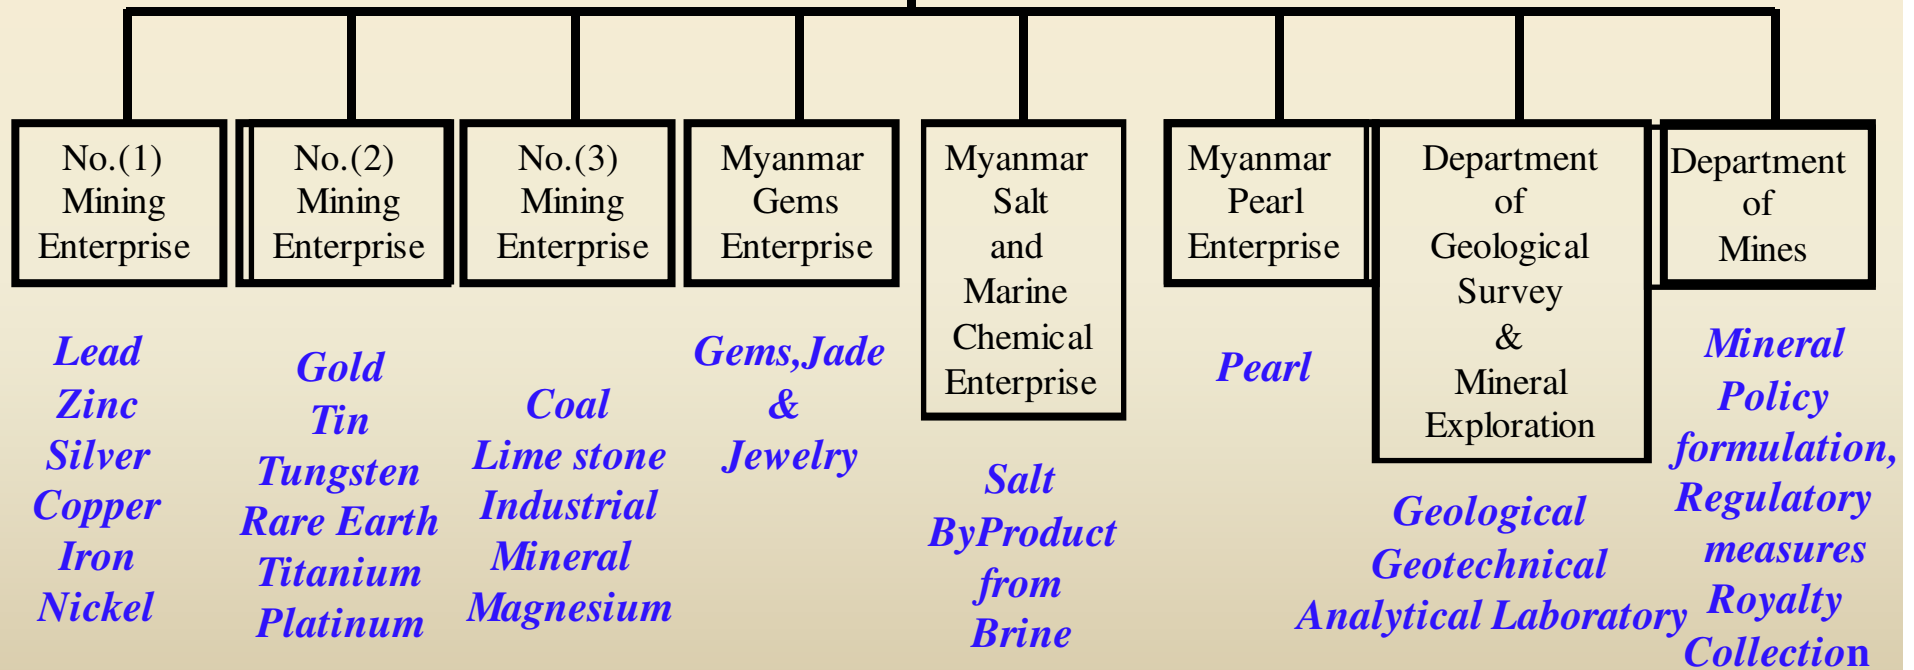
No.(1) Mining Enterprise

Lead
Zinc
Silver
Copper
Iron
Nickel

No.(2) Mining Enterprise

Gold
Tin
Tungsten
Rare Earth
Titanium
Platinum

No.(3) Mining Enterprise

Coal
Lime stone
Industrial
Mineral
Magnesium

Myanmar Gems Enterprise

Gems,Jade
&
Jewelry

Myanmar Salt and Marine Chemical Enterprise

Salt
ByProduct
from
Brine

Myanmar Pearl Enterprise

Pearl

Department of Geological Survey & Mineral Exploration

Geological
Geotechnical
Analytical Laboratory

Department of Mines

Mineral
Policy
formulation,
Regulatory
measures
Royalty
Collection